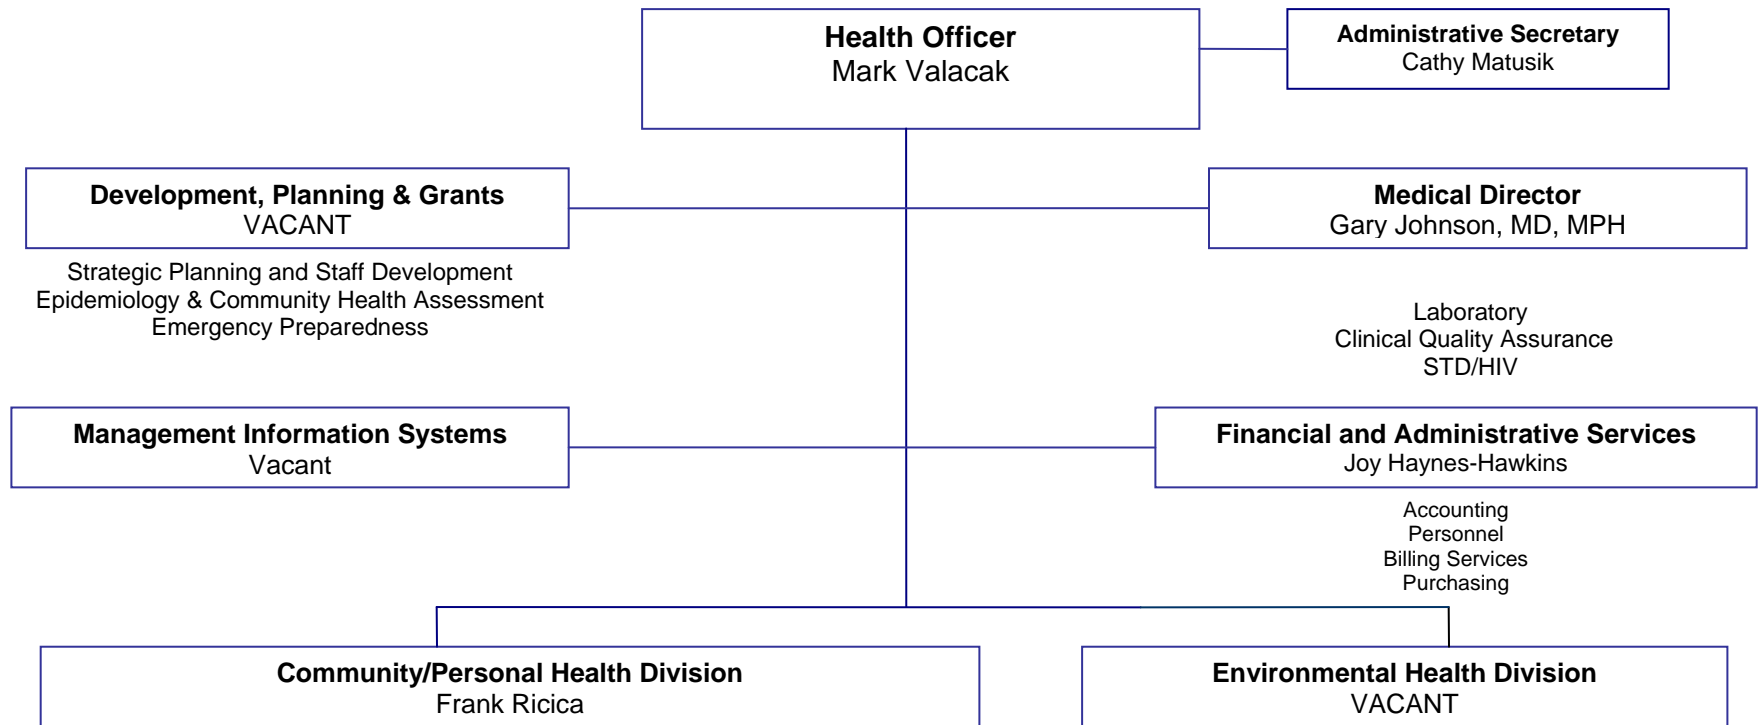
Health Officer
Mark Valacak

Administrative Secretary
Cathy Matusik

Development, Planning & Grants
VACANT

Strategic Planning and Staff Development
Epidemiology & Community Health Assessment
Emergency Preparedness

Medical Director
Gary Johnson, MD, MPH

Laboratory
Clinical Quality Assurance
STD/HIV

Management Information Systems
Vacant

Financial and Administrative Services
Joy Haynes-Hawkins

Accounting
Personnel
Billing Services
Purchasing

Community/Personal Health Division
Frank Ricica

Environmental Health Division
VACANT